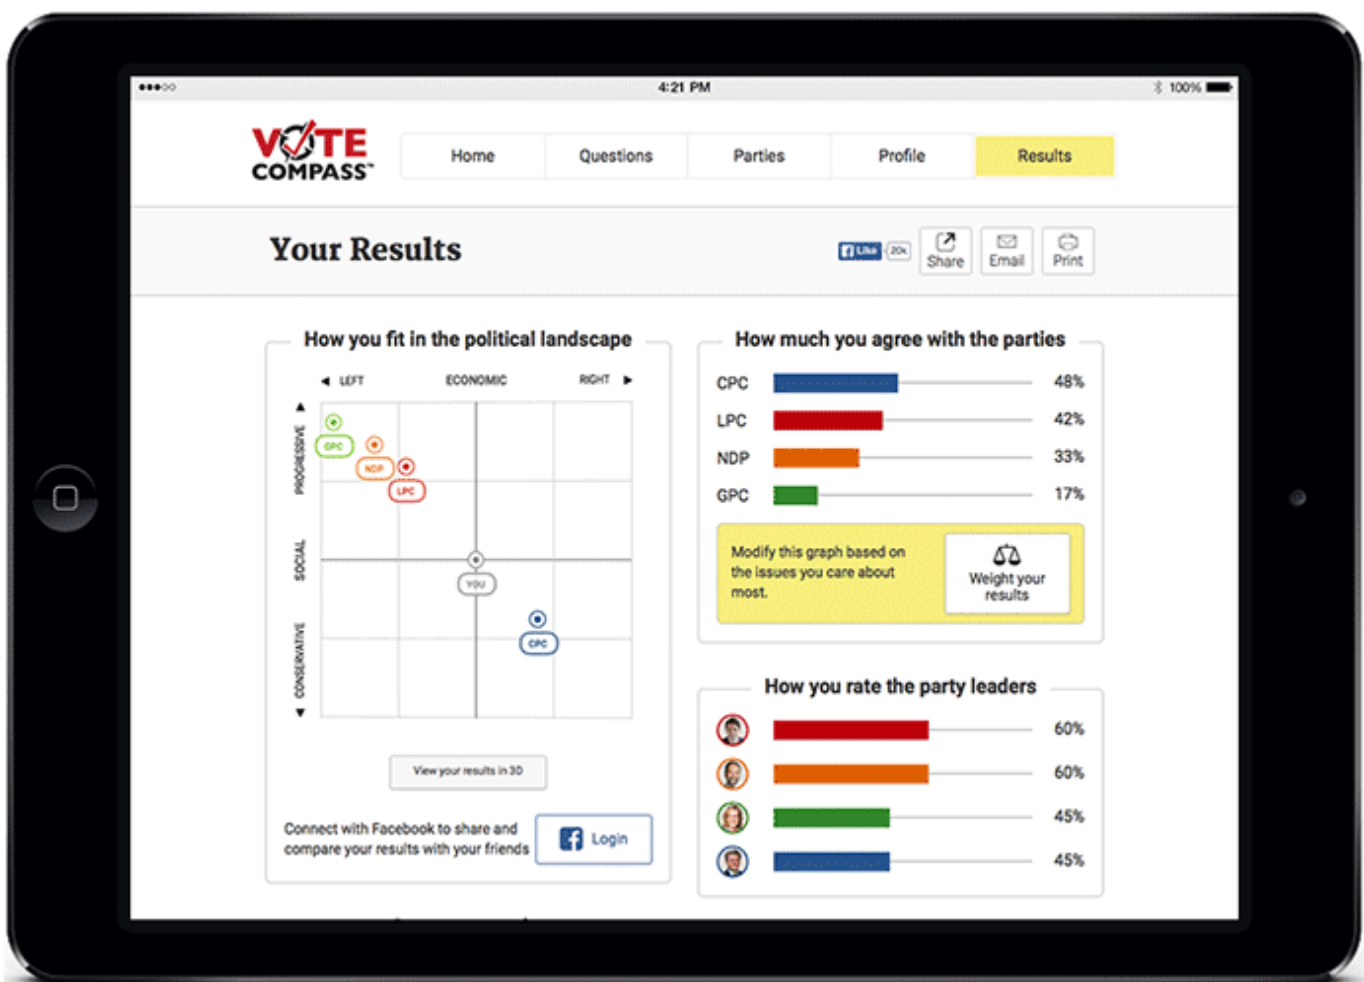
●●●○○ 4:21 PM 100%

VOTE COMPASS™

Home | Questions | Parties | Profile | Results

Your Results

Like 20k Share Email Print

How you fit in the political landscape

LEFT ECONOMIC RIGHT

PROGRESSIVE SOCIAL CONSERVATIVE

GPC NDP LPC YOU CPC

View your results in 3D

Connect with Facebook to share and compare your results with your friends

Login

How much you agree with the parties

| CPC | 48% |
|---|---|
| LPC | 42% |
| NDP | 33% |
| GPC | 17% |

Modify this graph based on the issues you care about most.

Weight your results

How you rate the party leaders

60%
60%
45%
45%